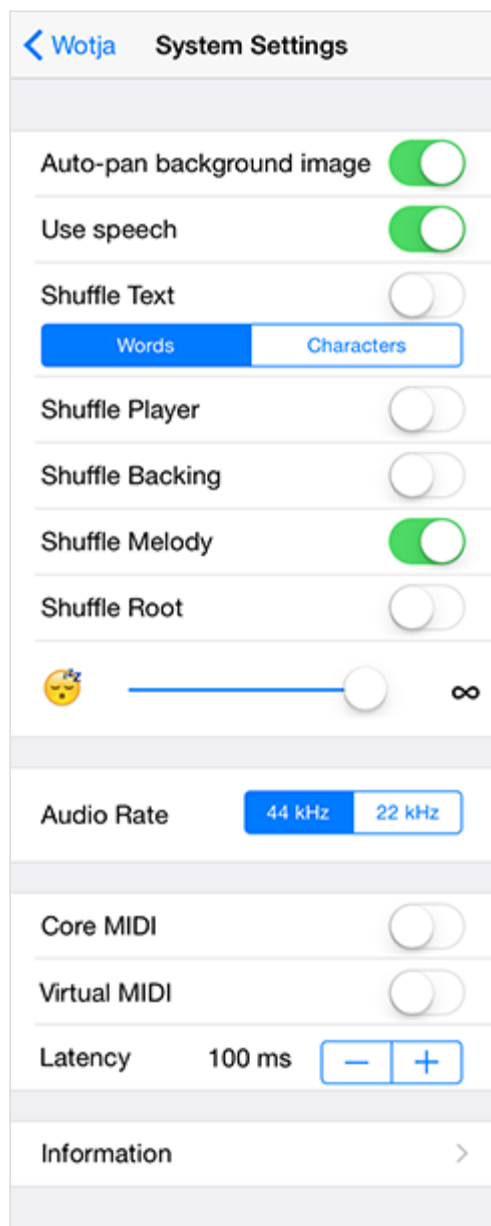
< Wotja System Settings

Auto-pan background image

Use speech

Shuffle Text

Words | Characters

Shuffle Player

Shuffle Backing

Shuffle Melody

Shuffle Root

∞

Audio Rate 44 kHz | 22 kHz

Core MIDI

Virtual MIDI

Latency 100 ms − +

Information >